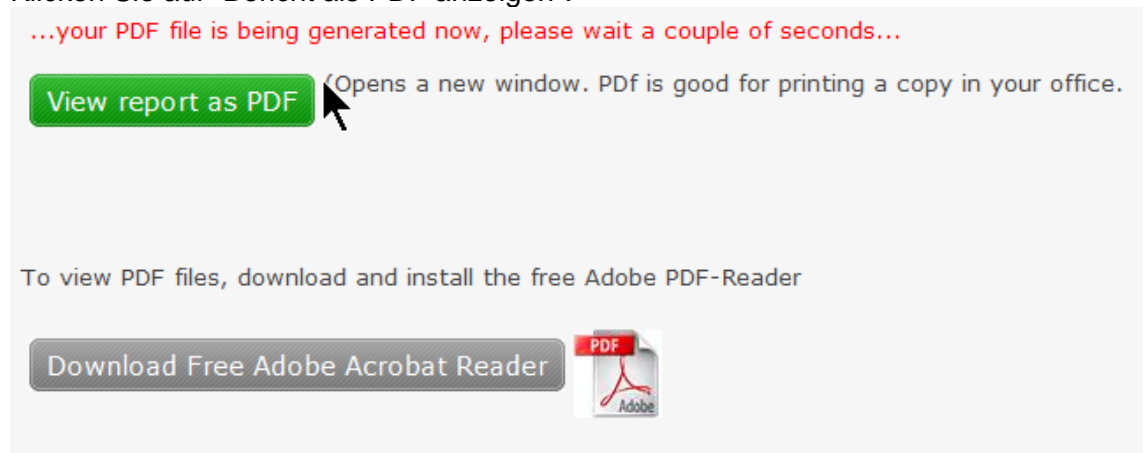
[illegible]

...your PDF file is being generated now, please wait a couple of seconds...

View report as PDF (Opens a new window. PDf is good for printing a copy in your office.

To view PDF files, download and install the free Adobe PDF-Reader

Download Free Adobe Acrobat Reader

PDF

Adobe